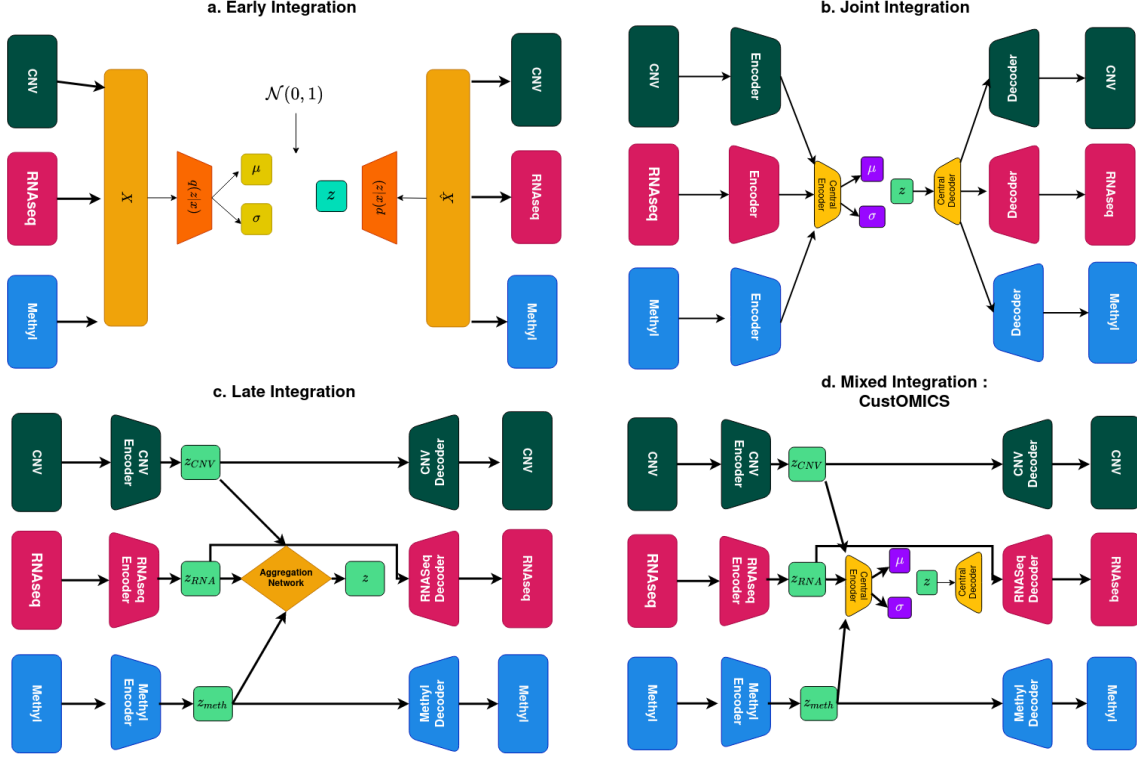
a. Early Integration

CNV

RNAseq

Methyl

$X$

$q(z|x)$

$\mu$

$\sigma$

$\mathcal{N}(0,1)$

$z$

$p(x|z)$

$\hat{X}$

CNV

RNAseq

Methyl

b. Joint Integration

CNV

Encoder

RNAseq

Encoder

Methyl

Encoder

Central Encoder

$\mu$

$\sigma$

$z$

Central Decoder

Decoder

CNV

Decoder

RNAseq

Decoder

Methyl

c. Late Integration

CNV

CNV Encoder

$z_{CNV}$

CNV Decoder

CNV

RNAseq

RNAseq Encoder

$z_{RNA}$

Aggregation Network

$z$

RNASeq Decoder

RNAseq

Methyl

Methyl Encoder

$z_{meth}$

Methyl Decoder

Methyl

d. Mixed Integration : CustOMICS

CNV

CNV Encoder

$z_{CNV}$

CNV Decoder

CNV

RNAseq

RNAseq Encoder

$z_{RNA}$

Central Encoder

$\mu$

$\sigma$

$z$

Central Decoder

RNASeq Decoder

RNAseq

Methyl

Methyl Encoder

$z_{meth}$

Methyl Decoder

Methyl